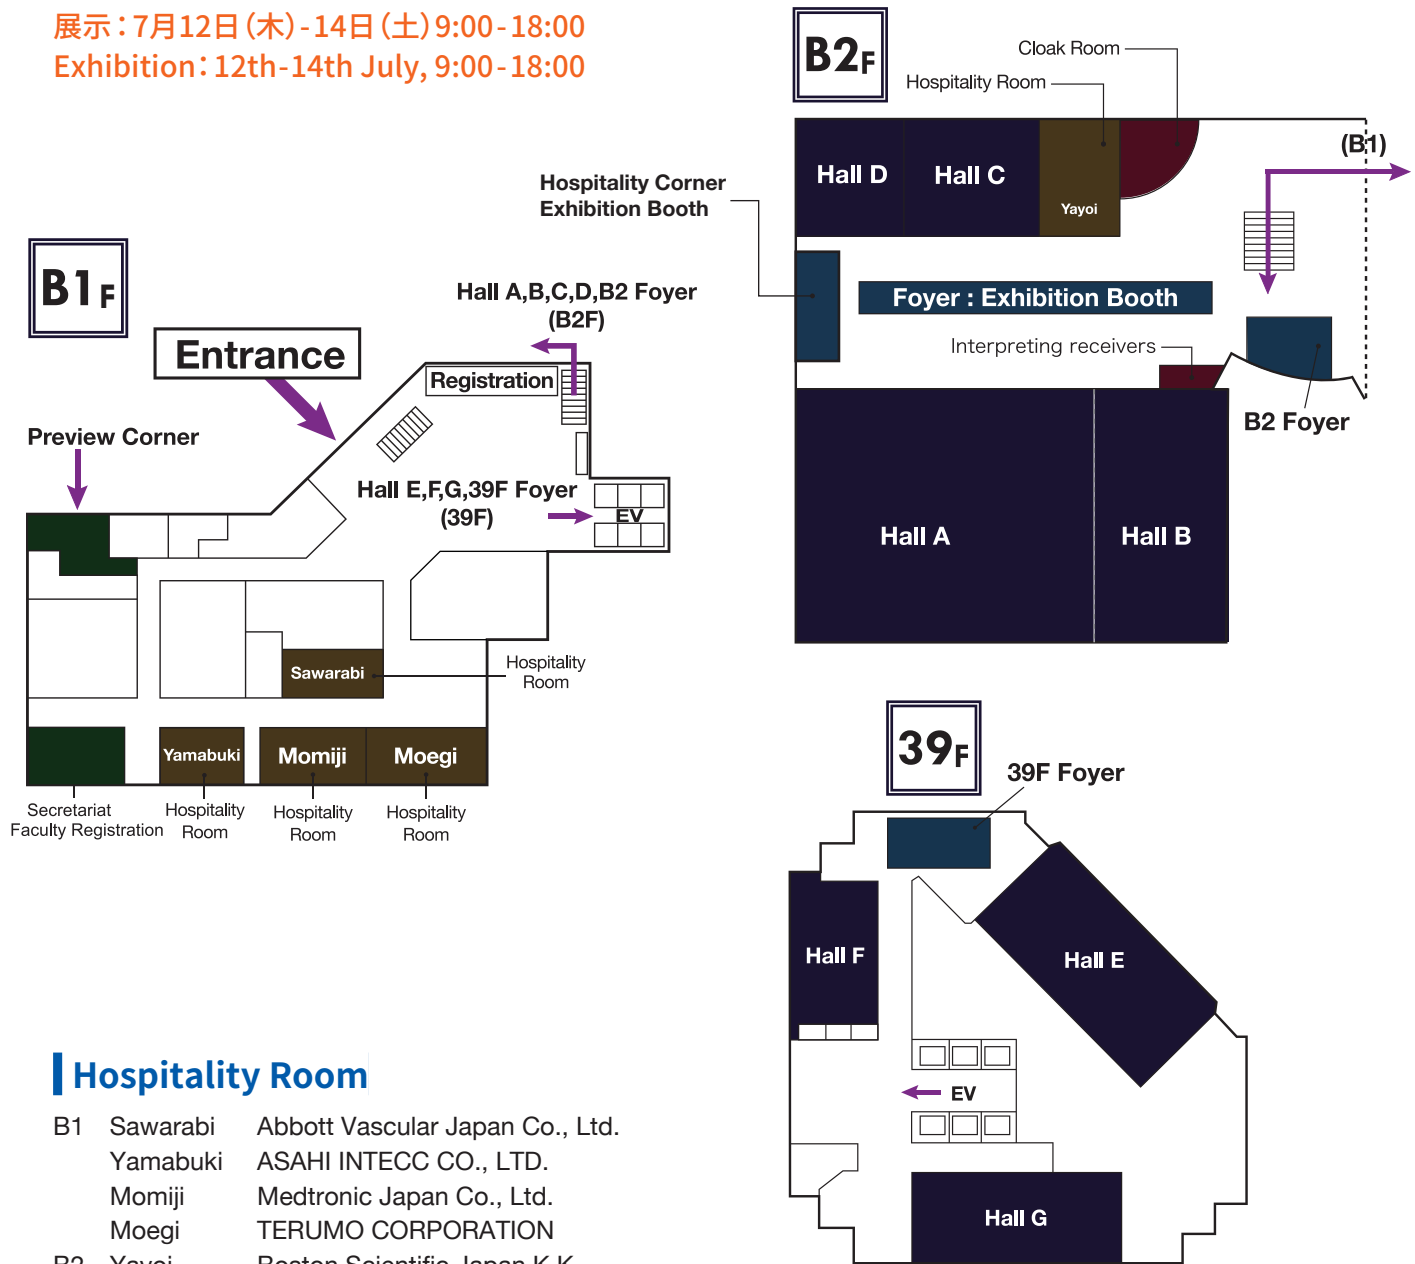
展示：7月12日(木)-14日(土)9:00-18:00
Exhibition：12th-14th July, 9:00-18:00

B2F

Cloak Room
Hospitality Room
(B1)
Hall D
Hall C
Yayoi
Hospitality Corner
Exhibition Booth
Foyer : Exhibition Booth
Interpreting receivers
B2 Foyer
Hall A
Hall B

B1F

Entrance
Hall A,B,C,D,B2 Foyer
(B2F)
Registration
Preview Corner
Hall E,F,G,39F Foyer
(39F)
EV
Sawarabi
Hospitality Room
Yamabuki
Momiji
Moegi
Secretariat
Faculty Registration
Hospitality Room
Hospitality Room
Hospitality Room

39F

39F Foyer
Hall F
Hall E
EV
Hall G

Hospitality Room

| B1 | Sawarabi | Abbott Vascular Japan Co., Ltd. |
|---|---|---|
| | Yamabuki | ASAHI INTECC CO., LTD. |
| | Momiji | Medtronic Japan Co., Ltd. |
| | Moegi | TERUMO CORPORATION |
| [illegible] | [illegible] | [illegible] |